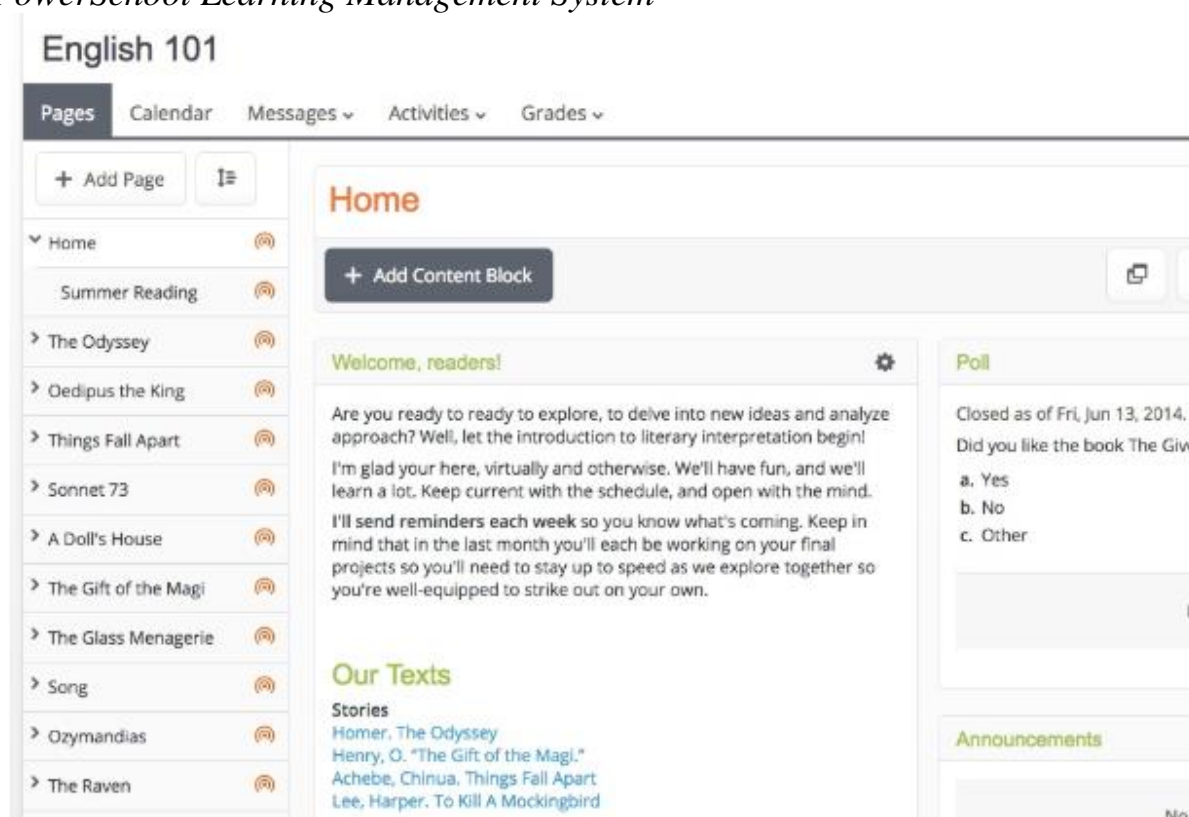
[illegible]owerSchool Learning Management System

English 101

Pages Calendar Messages Activities Grades

+ Add Page

Home
Summer Reading
The Odyssey
Oedipus the King
Things Fall Apart
Sonnet 73
A Doll's House
The Gift of the Magi
The Glass Menagerie
Song
Ozymandias
The Raven

Home

+ Add Content Block

Welcome, readers!

Are you ready to ready to explore, to delve into new ideas and analyze approach? Well, let the introduction to literary interpretation begin!

I'm glad your here, virtually and otherwise. We'll have fun, and we'll learn a lot. Keep current with the schedule, and open with the mind.

I'll send reminders each week so you know what's coming. Keep in mind that in the last month you'll each be working on your final projects so you'll need to stay up to speed as we explore together so you're well-equipped to strike out on your own.

Our Texts

Stories
Homer. The Odyssey
Henry, O. "The Gift of the Magi."
Achebe, Chinua. Things Fall Apart
Lee, Harper. To Kill A Mockingbird

Poll

Closed as of Fri, Jun 13, 2014.
Did you like the book The Giv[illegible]

a. Yes
b. No
c. Other

Announcements

No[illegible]